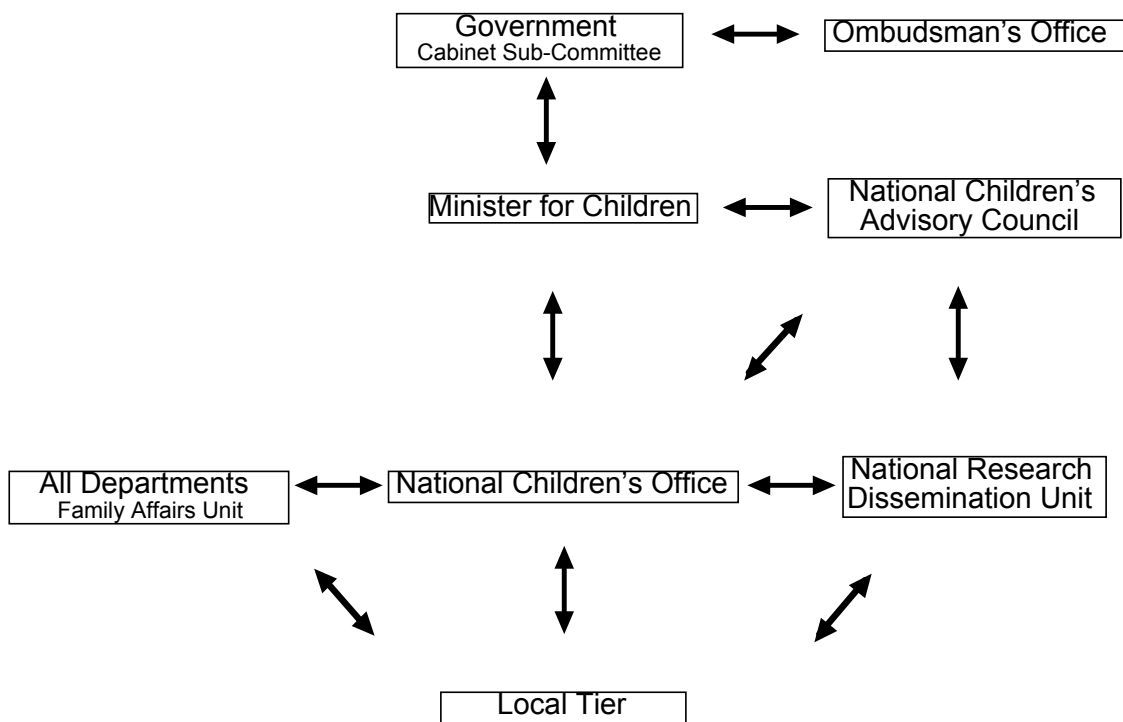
Government
Cabinet Sub-Committee

Ombudsman's Office

Minister for Children

National Children's Advisory Council

All Departments
Family Affairs Unit

National Children's Office

National Research Dissemination Unit

Local Tier